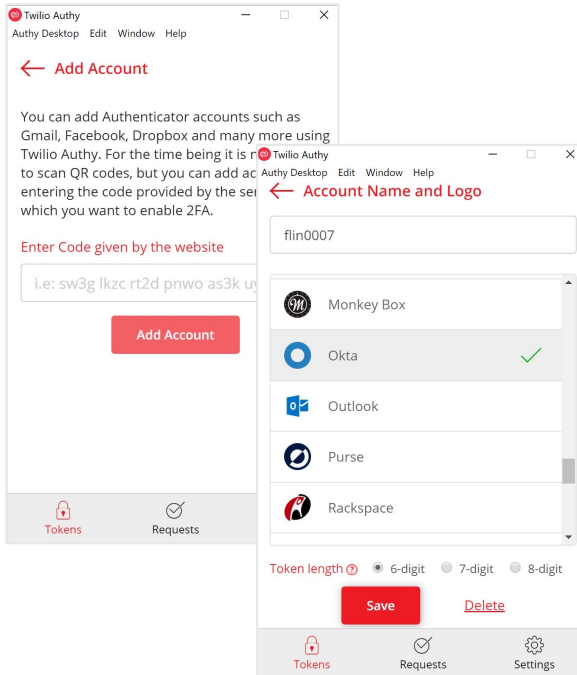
Twilio Authy
Authy Desktop Edit Window Help

Add Account

You can add Authenticator accounts such as Gmail, Facebook, Dropbox and many more using Twilio Authy. For the time being it is n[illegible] to scan QR codes, but you can add ac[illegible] entering the code provided by the ser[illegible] which you want to enable 2FA.

Enter Code given by the website

i.e: sw3g lkzc rt2d pnwo as3k uy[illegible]

Add Account

Tokens
Requests

Twilio Authy
Authy Desktop Edit Window Help

Account Name and Logo

flin0007

Monkey Box
Okta
Outlook
Purse
Rackspace

Token length 6-digit 7-digit 8-digit

Save
Delete

Tokens
Requests
Settings